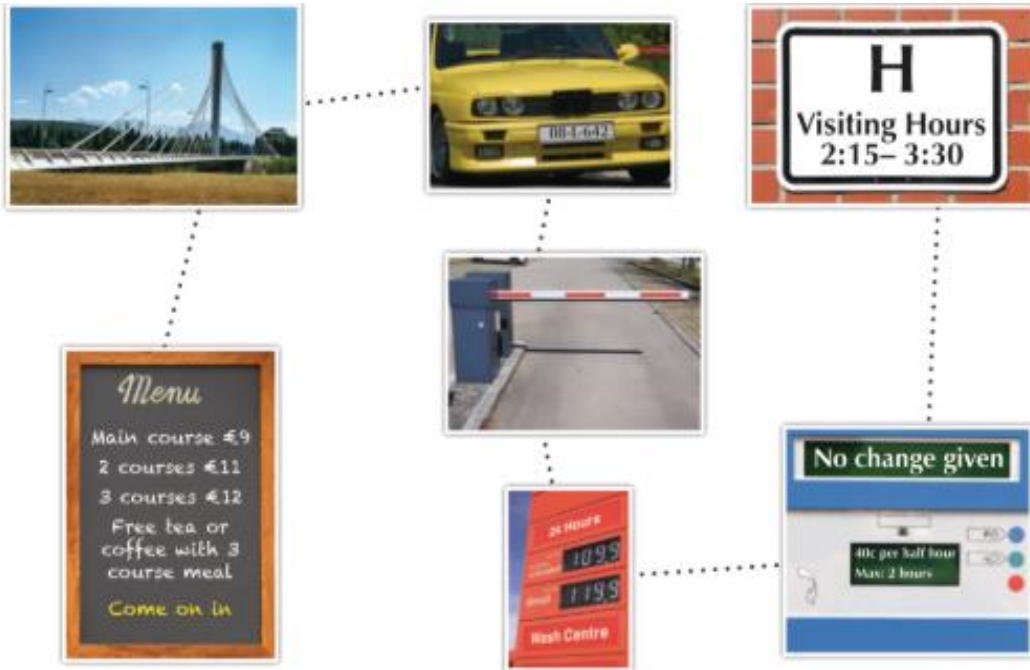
BB-L-642

H
Visiting Hours
2:15– 3:30

Menu
Main course €9
2 courses €11
3 courses €12
Free tea or coffee with 3 course meal
Come on in

24 Hours
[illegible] 109.9
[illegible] 119.9
Wash Centre

No change given
40c per half hour
Max: 2 hours